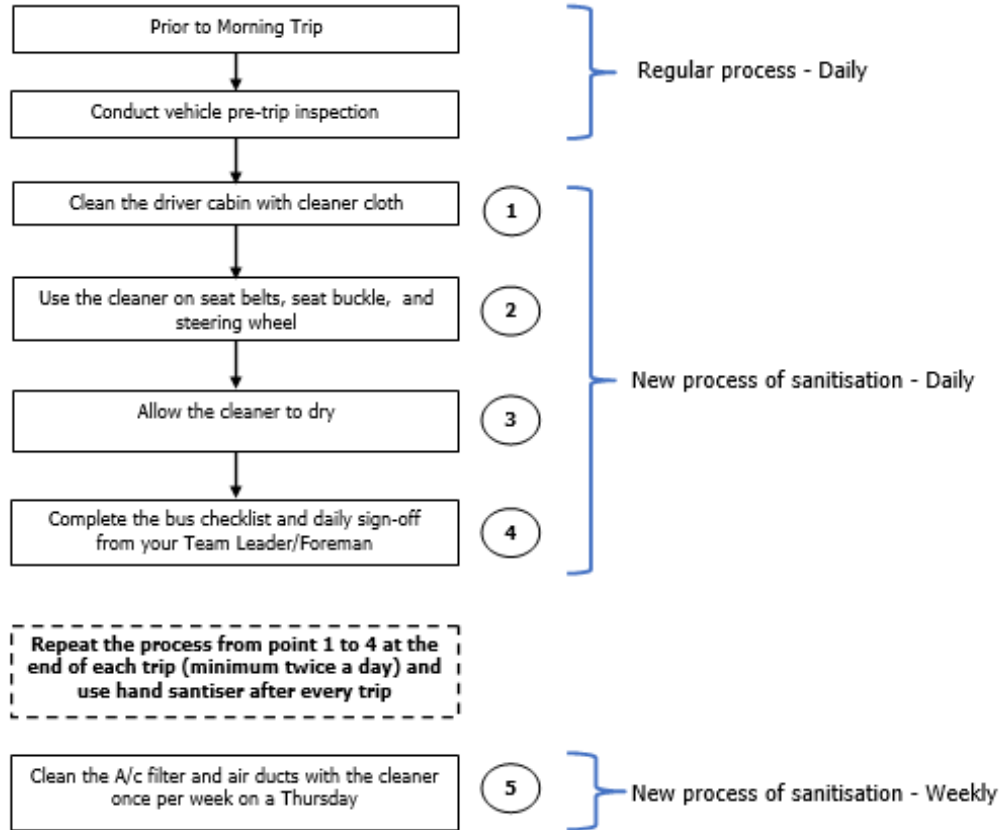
Prior to Morning Trip

Conduct vehicle pre-trip inspection

Regular process - Daily

Clean the driver cabin with cleaner cloth

1

Use the cleaner on seat belts, seat buckle, and steering wheel

2

Allow the cleaner to dry

3

Complete the bus checklist and daily sign-off from your Team Leader/Foreman

4

New process of sanitisation - Daily

**Repeat the process from point 1 to 4 at the end of each trip (minimum twice a day) and use hand santiser after every trip**

Clean the A/c filter and air ducts with the cleaner once per week on a Thursday

5

New process of sanitisation - Weekly